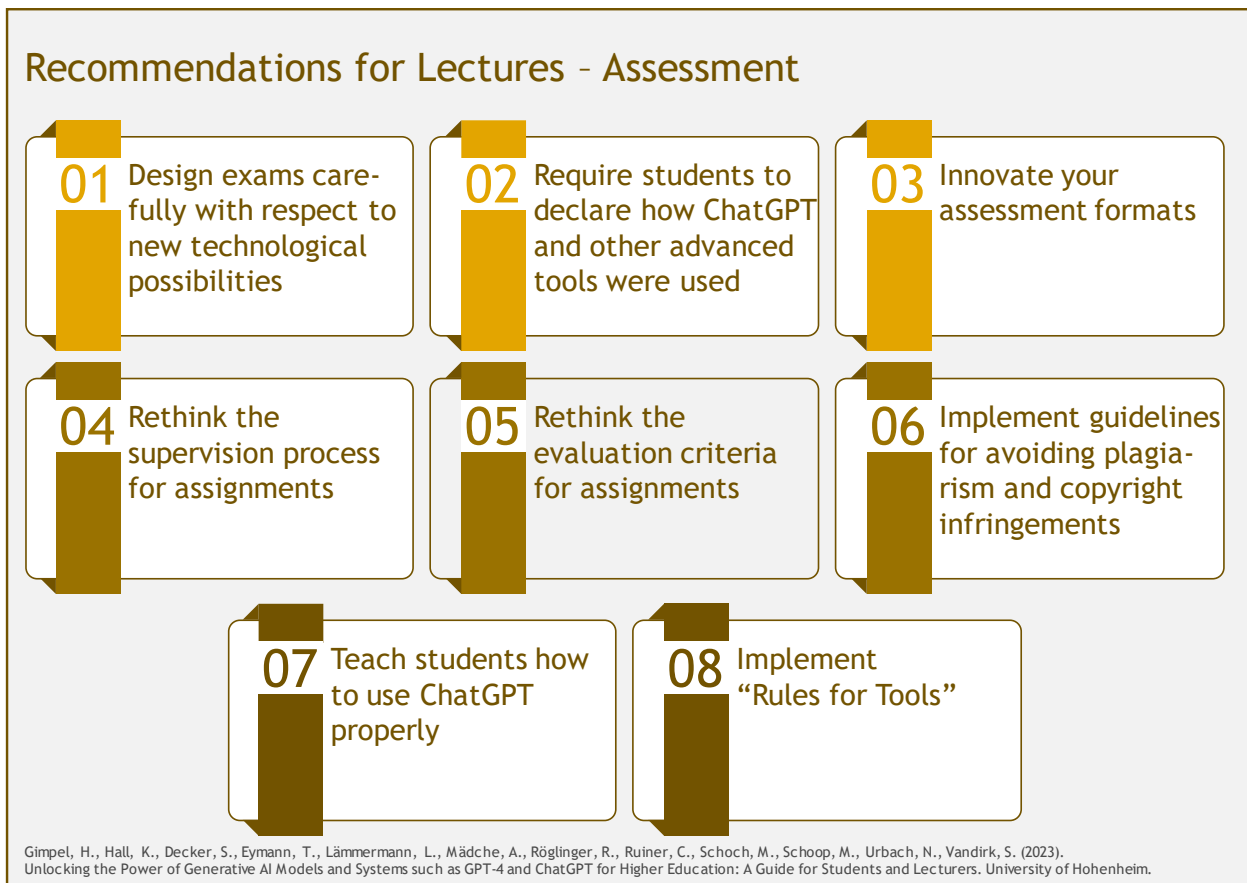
Recommendations for Lectures – Assessment

01 Design exams carefully with respect to new technological possibilities

02 Require students to declare how ChatGPT and other advanced tools were used

03 Innovate your assessment formats

04 Rethink the supervision process for assignments

05 Rethink the evaluation criteria for assignments

06 Implement guidelines for avoiding plagiarism and copyright infringements

07 Teach students how to use ChatGPT properly

08 Implement "Rules for Tools"

Gimpel, H., Hall, K., Decker, S., Eymann, T., Lämmermann, L., Mädche, A., Röglinger, R., Ruiner, C., Schoch, M., Schoop, M., Urbach, N., Vandirk, S. (2023). Unlocking the Power of Generative AI Models and Systems such as GPT-4 and ChatGPT for Higher Education: A Guide for Students and Lecturers. University of Hohenheim.